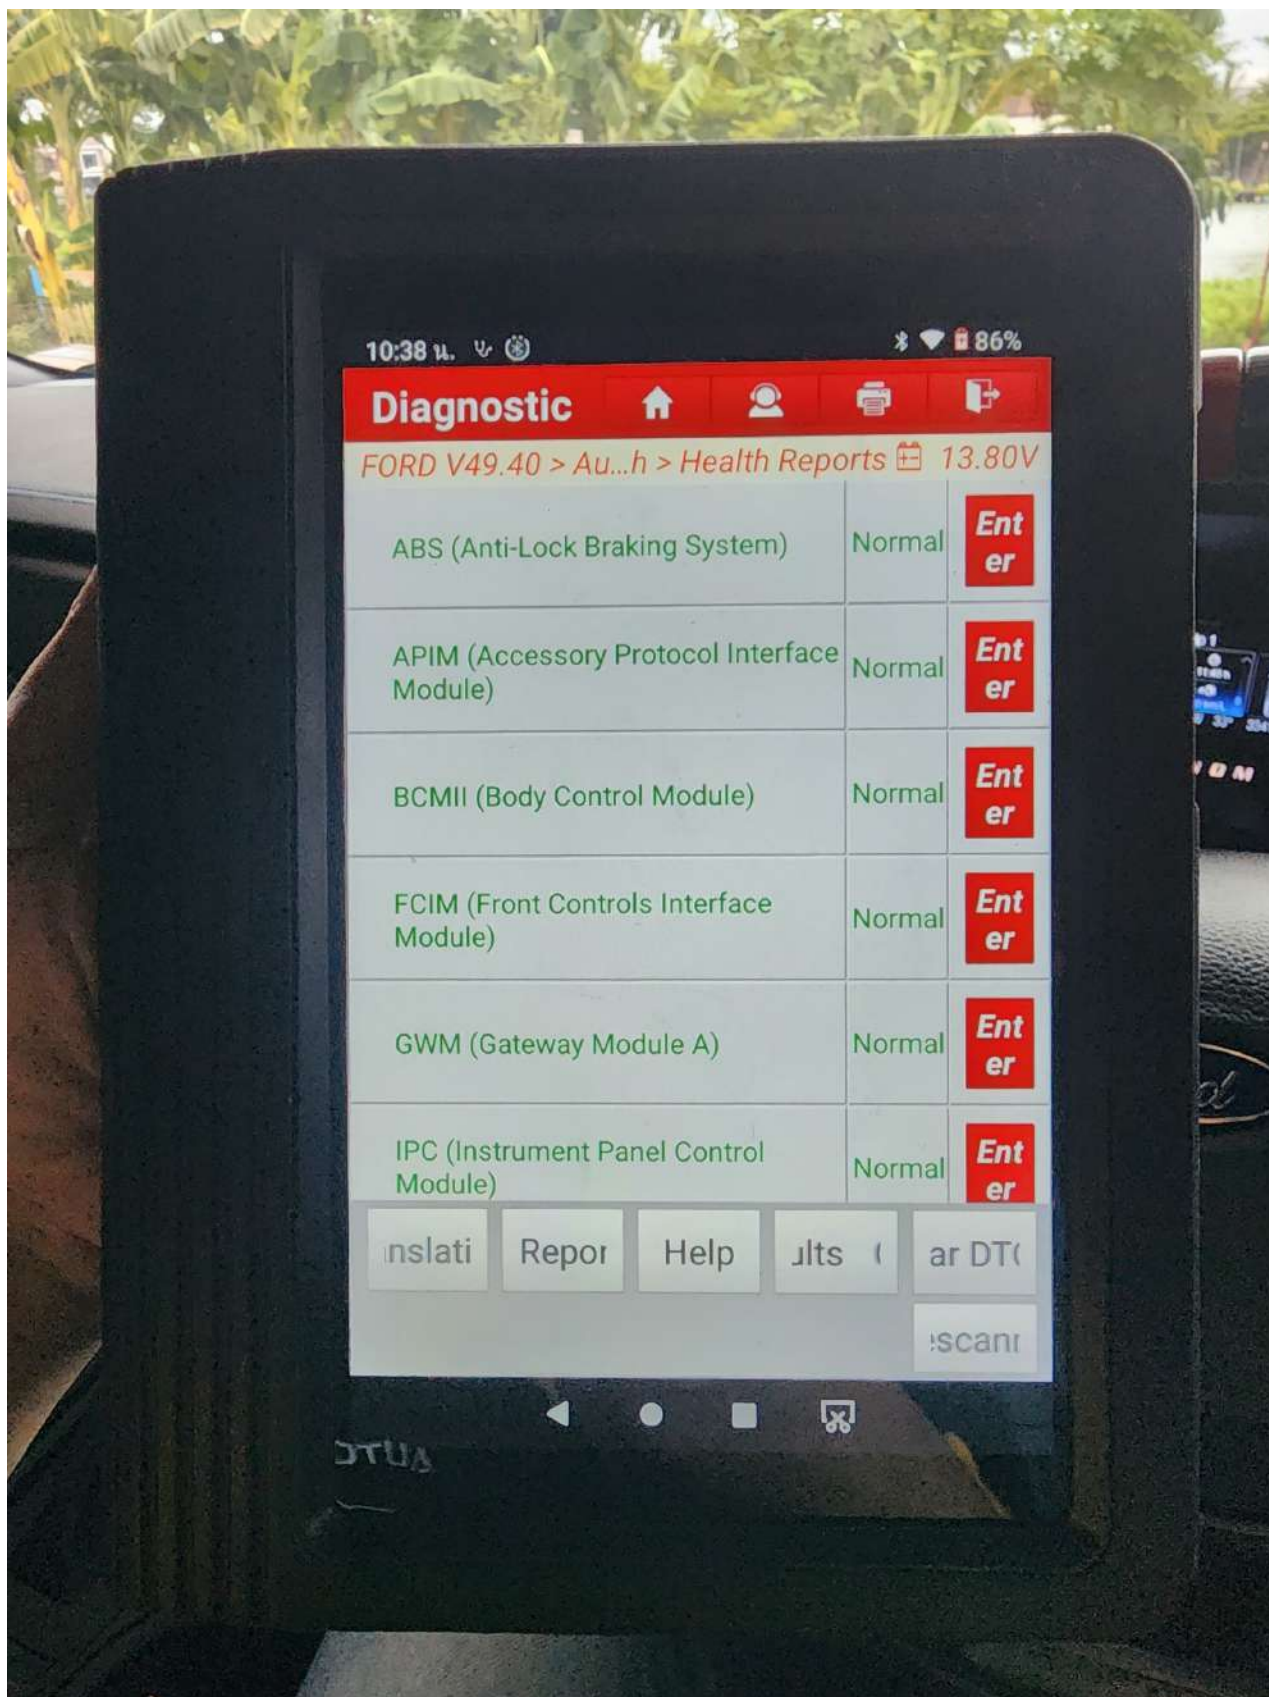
10:38 น. 86%

Diagnostic

FORD V49.40 > Au...h > Health Reports 13.80V

| ABS (Anti-Lock Braking System) | Normal | Enter |
|---|---|---|
| APIM (Accessory Protocol Interface Module) | Normal | Enter |
| BCMII (Body Control Module) | Normal | Enter |
| FCIM (Front Controls Interface Module) | Normal | Enter |
| GWM (Gateway Module A) | Normal | Enter |
| IPC (Instrument Panel Control Module) | Normal | Enter |

ınslati Repoı Help ılts ( ar DT(

ːscanı

DTUA